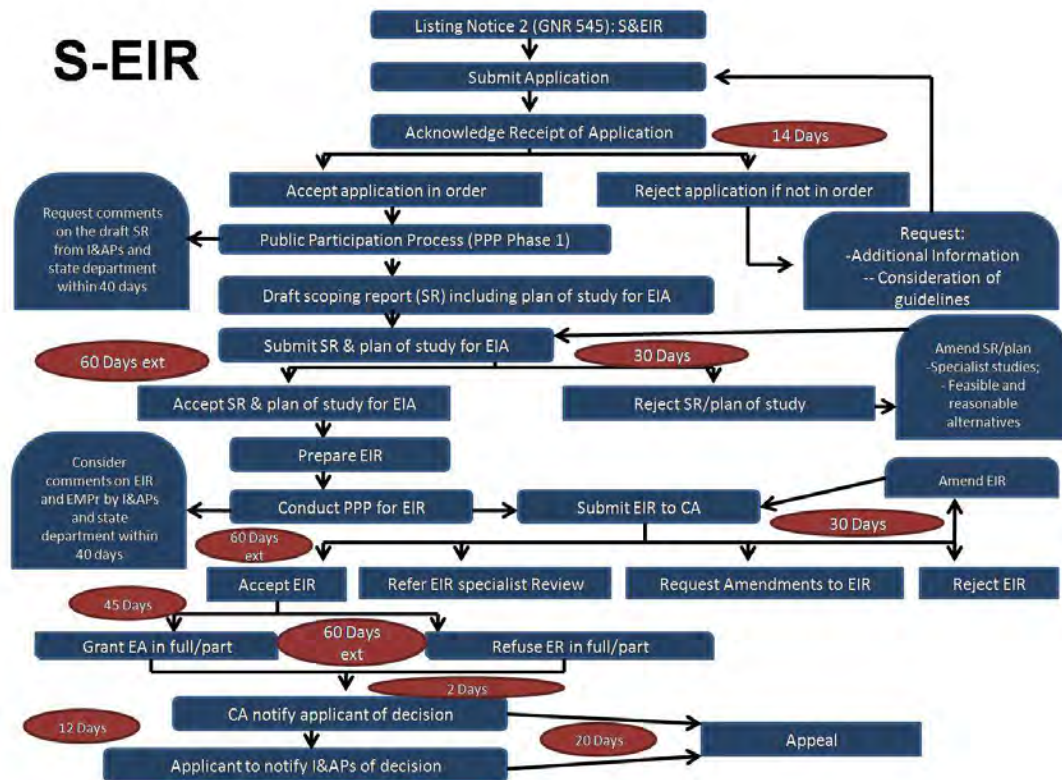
S-EIR

Listing Notice 2 (GNR 545): S&EIR

Submit Application

Acknowledge Receipt of Application

14 Days

Accept application in order

Reject application if not in order

Request comments on the draft SR from I&APs and state department within 40 days

Public Participation Process (PPP Phase 1)

Request:
-Additional Information
-- Consideration of guidelines

Draft scoping report (SR) including plan of study for EIA

Submit SR & plan of study for EIA

60 Days ext

30 Days

Amend SR/plan
-Specialist studies;
- Feasible and reasonable alternatives

Accept SR & plan of study for EIA

Reject SR/plan of study

Prepare EIR

Consider comments on EIR and EMPr by I&APs and state department within 40 days

Conduct PPP for EIR

Submit EIR to CA

Amend EIR

30 Days

60 Days ext

Accept EIR

Refer EIR specialist Review

Request Amendments to EIR

Reject EIR

45 Days

Grant EA in full/part

60 Days ext

Refuse ER in full/part

2 Days

12 Days

CA notify applicant of decision

20 Days

Appeal

Applicant to notify I&APs of decision